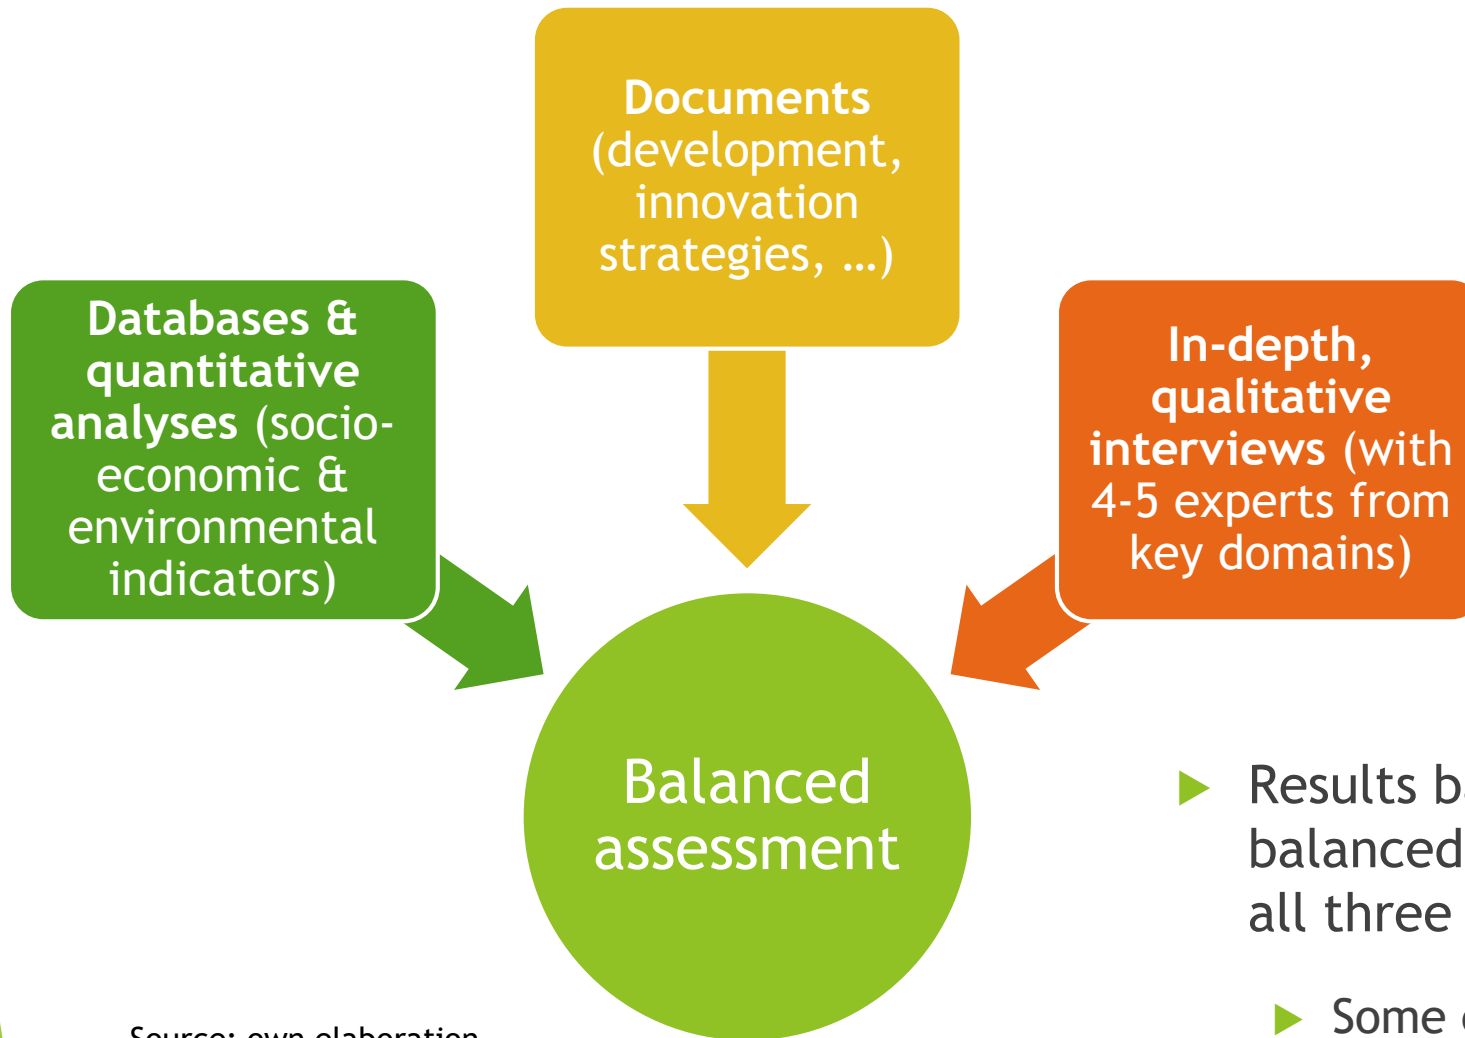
Documents (development, innovation strategies, …)

Databases & quantitative analyses (socio-economic & environmental indicators)

In-depth, qualitative interviews (with 4-5 experts from key domains)

Balanced assessment

Results b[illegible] balanced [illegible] all three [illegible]

Some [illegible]

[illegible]